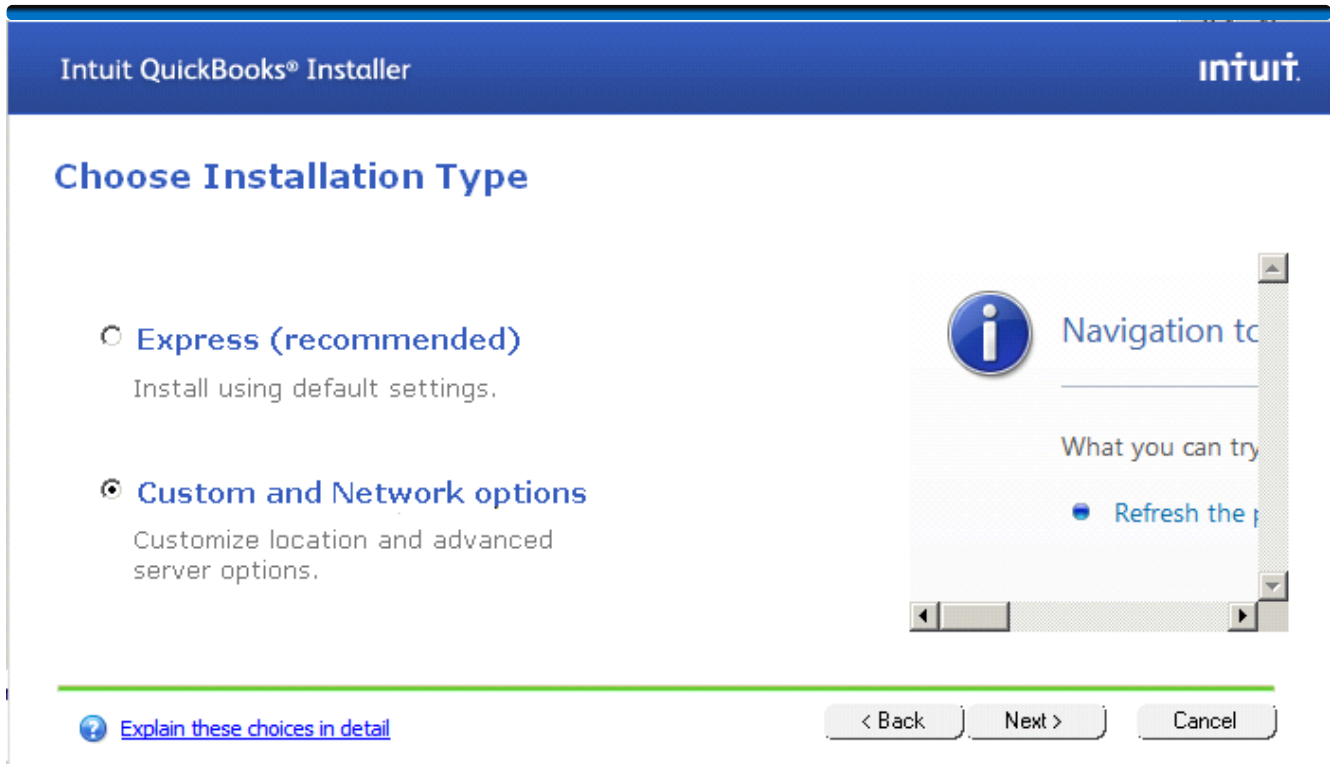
Intuit QuickBooks® Installer

intuit.

Choose Installation Type

Express (recommended)

Install using default settings.

Custom and Network options

Customize location and advanced server options.

Navigation to

What you can try

Refresh the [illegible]

Explain these choices in detail

< Back

Next >

Cancel